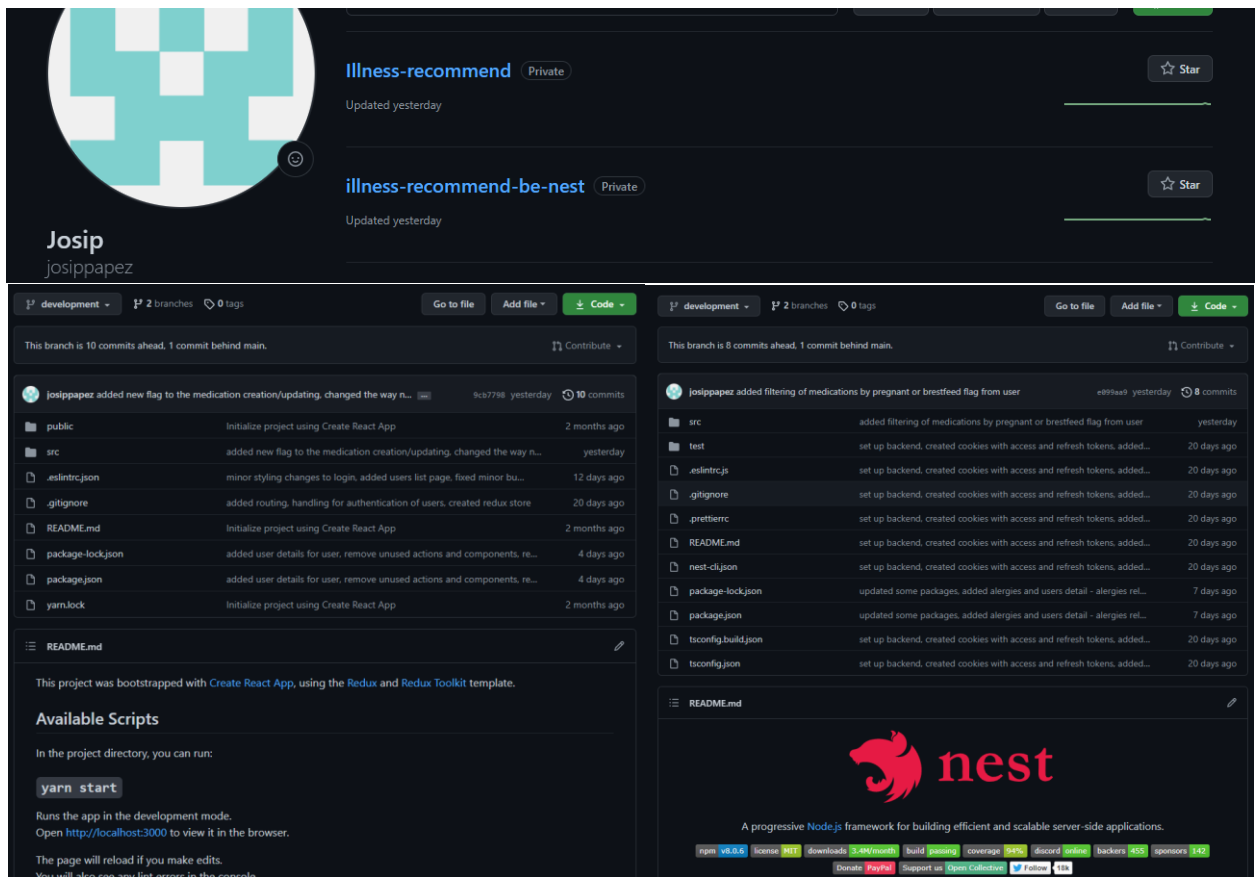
Illness-recommend Private

Updated yesterday

Star

illness-recommend-be-nest Private

Updated yesterday

Star

Josip
josippapez

development 2 branches 0 tags Go to file Add file Code

This branch is 10 commits ahead, 1 commit behind main. Contribute

josippapez added new flag to the medication creation/updating, changed the way n... 9cb7798 yesterday 10 commits

| | | |
|---|---|---|
| public | Initialize project using Create React App | 2 months ago |
| src | added new flag to the medication creation/updating, changed the way n... | yesterday |
| .eslintrc.json | minor styling changes to login, added users list page, fixed minor bu... | 12 days ago |
| .gitignore | added routing, handling for authentication of users, created redux store | 20 days ago |
| README.md | Initialize project using Create React App | 2 months ago |
| package-lock.json | added user details for user, remove unused actions and components, re... | 4 days ago |
| package.json | added user details for user, remove unused actions and components, re... | 4 days ago |
| yarn.lock | Initialize project using Create React App | 2 months ago |

README.md

This project was bootstrapped with Create React App, using the Redux and Redux Toolkit template.

Available Scripts

In the project directory, you can run:

yarn start

Runs the app in the development mode.
Open http://localhost:3000 to view it in the browser.

The page will reload if you make edits.
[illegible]

development 2 branches 0 tags Go to file Add file Code

This branch is 8 commits ahead, 1 commit behind main. Contribute

josippapez added filtering of medications by pregnant or brestfeed flag from user e099ea9 yesterday 8 commits

| | | |
|---|---|---|
| src | added filtering of medications by pregnant or brestfeed flag from user | yesterday |
| test | set up backend, created cookies with access and refresh tokens, added... | 20 days ago |
| .eslintrc.js | set up backend, created cookies with access and refresh tokens, added... | 20 days ago |
| .gitignore | set up backend, created cookies with access and refresh tokens, added... | 20 days ago |
| .prettierrc | set up backend, created cookies with access and refresh tokens, added... | 20 days ago |
| README.md | set up backend, created cookies with access and refresh tokens, added... | 20 days ago |
| nest-cli.json | set up backend, created cookies with access and refresh tokens, added... | 20 days ago |
| package-lock.json | updated some packages, added alergies and users detail - alergies rel... | 7 days ago |
| package.json | updated some packages, added alergies and users detail - alergies rel... | 7 days ago |
| tsconfig.build.json | set up backend, created cookies with access and refresh tokens, added... | 20 days ago |
| tsconfig.json | set up backend, created cookies with access and refresh tokens, added... | 20 days ago |

README.md

nest

A progressive Node.js framework for building efficient and scalable server-side applications.

npm v8.0.6 license MIT downloads 3.4M/month build passing coverage 94% discord online backers 455 sponsors 142
Donate PayPal Support us Open Collective Follow 18k